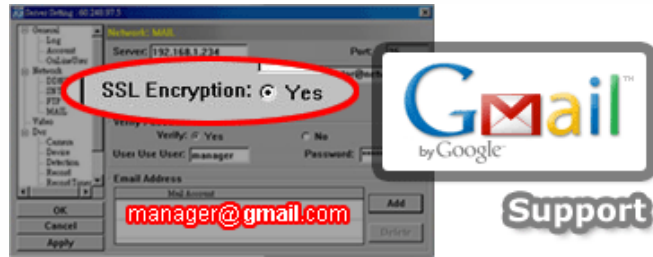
Device Setting - 60.248.97.5

General
Log
Account
OnLineUser
Network
DDNS
SNTP
FTP
MAIL
Video
Dvr
Camera
Device
Detection
Record
Record Timer

Network: MAIL
Server: 192.168.1.234
Port: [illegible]
SSL Encryption: Yes
Verify: Yes
No
User Use User: manager
Password: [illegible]
Email Address
Mail Account
manager@gmail.com
Add
Delete
OK
Cancel
Apply

Gmail™
by Google
Support